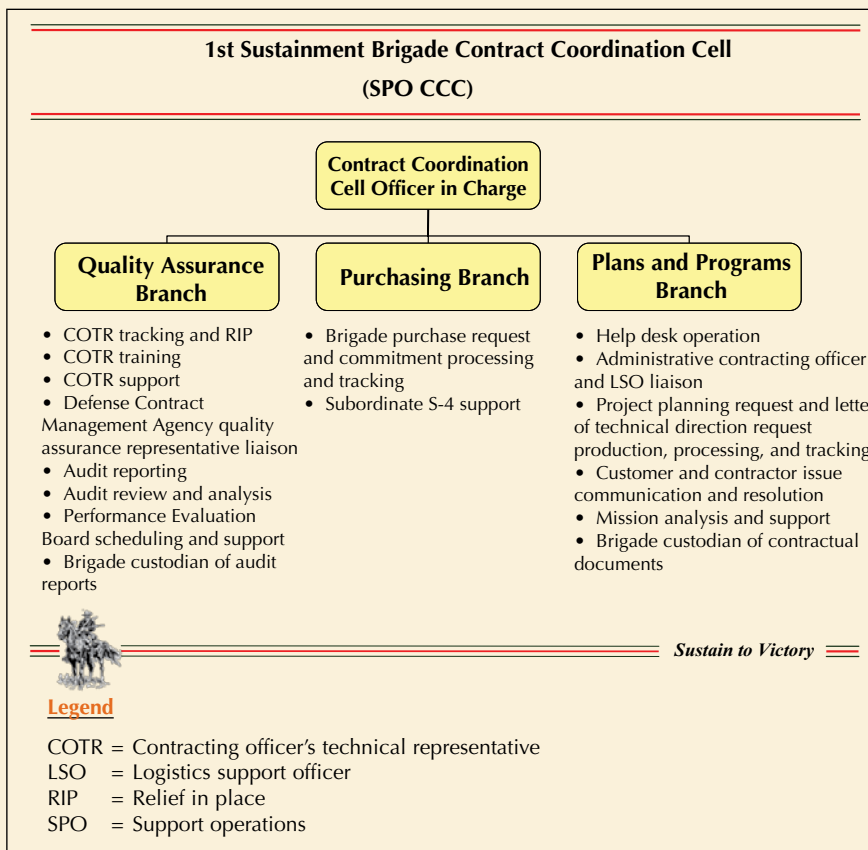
1st Sustainment Brigade Contract Coordination Cell

(SPO CCC)

Contract Coordination Cell Officer in Charge

Quality Assurance Branch

Purchasing Branch

Plans and Programs Branch

• COTR tracking and RIP
• COTR training
• COTR support
• Defense Contract Management Agency quality assurance representative liaison
• Audit reporting
• Audit review and analysis
• Performance Evaluation Board scheduling and support
• Brigade custodian of audit reports

• Brigade purchase request and commitment processing and tracking
• Subordinate S-4 support

• Help desk operation
• Administrative contracting officer and LSO liaison
• Project planning request and lette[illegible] of technical direction request production, processing, and tracking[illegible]
• Customer and contractor issue communication and resolution
• Mission analysis and support
• Brigade custodian of contractual documents

Sustain to Victory

Legend

COTR = Contracting officer's technical representative
LSO = Logistics support officer
RIP = Relief in place
SPO = Support operations